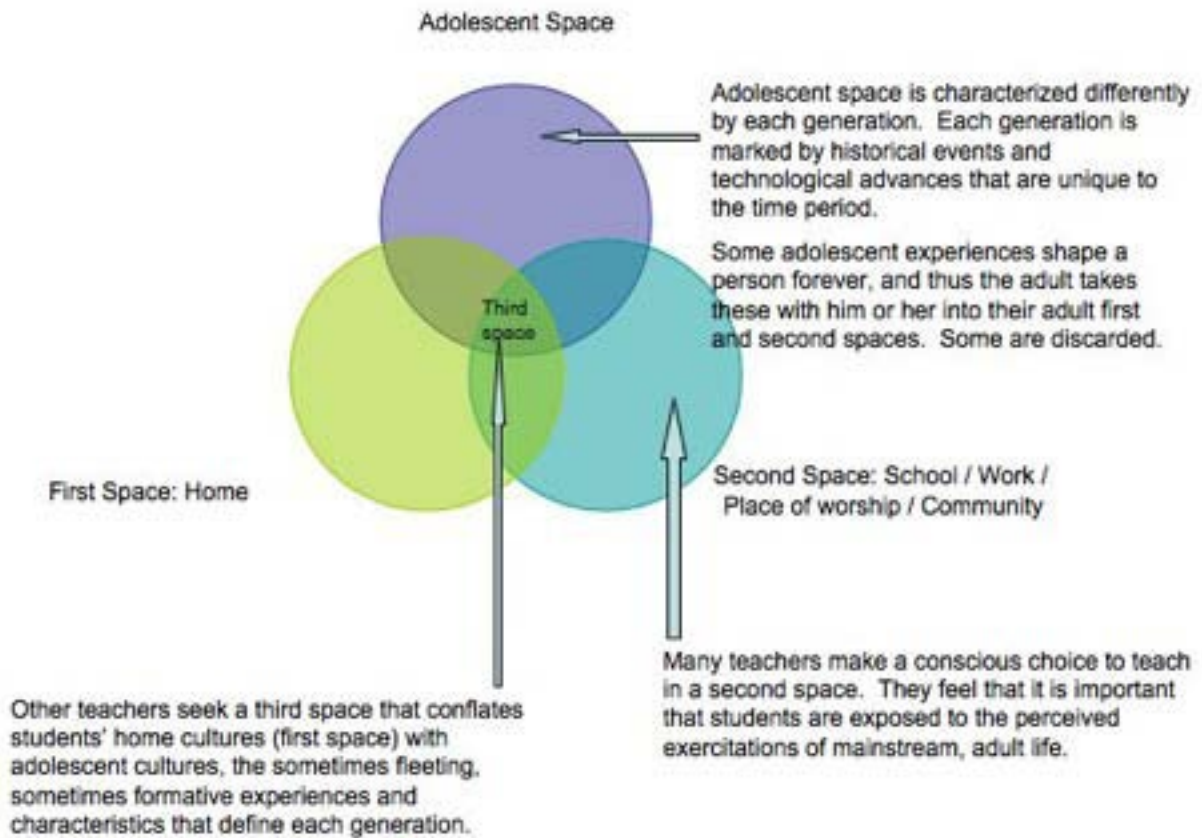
Adolescent Space

Adolescent space is characterized differently by each generation. Each generation is marked by historical events and technological advances that are unique to the time period.

Some adolescent experiences shape a person forever, and thus the adult takes these with him or her into their adult first and second spaces. Some are discarded.

Third space

First Space: Home

Second Space: School / Work / Place of worship / Community

Other teachers seek a third space that conflates students' home cultures (first space) with adolescent cultures, the sometimes fleeting, sometimes formative experiences and characteristics that define each generation.

Many teachers make a conscious choice to teach in a second space. They feel that it is important that students are exposed to the perceived exercitations of mainstream, adult life.